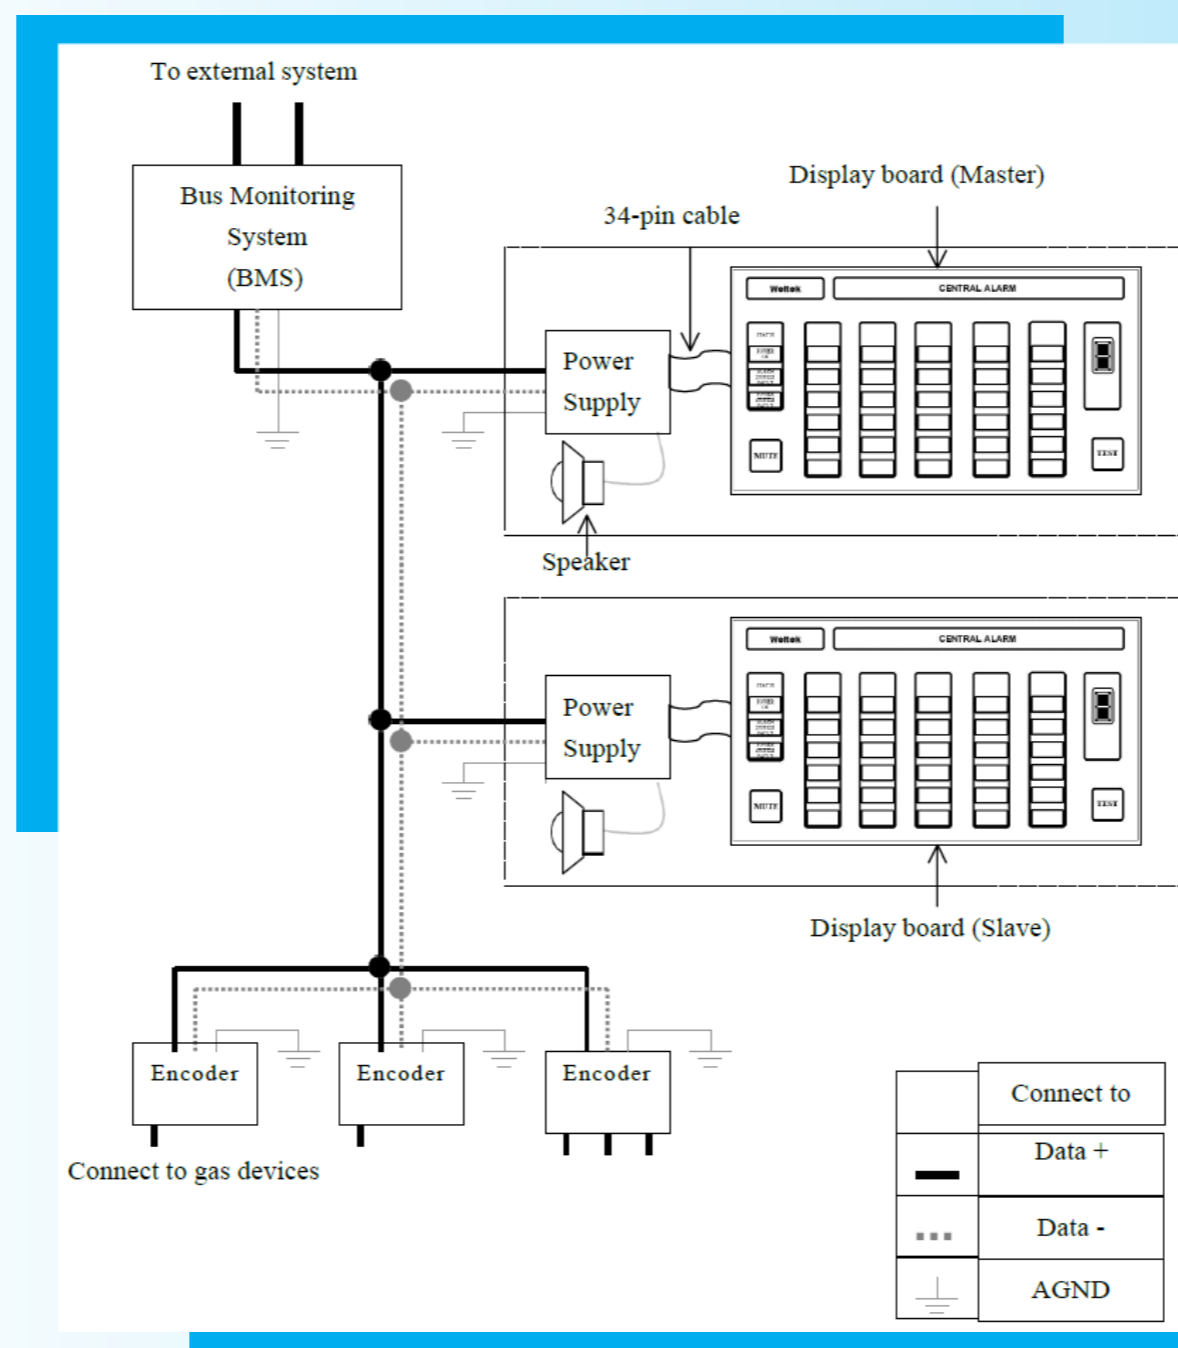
To external system

Bus Monitoring System (BMS)

Display board (Master)

34-pin cable

Power Supply

Weltek

CENTRAL ALARM

MUTE

TEST

Speaker

Power Supply

Weltek

CENTRAL ALARM

MUTE

TEST

Display board (Slave)

Encoder

Encoder

Encoder

Connect to gas devices

|  | Connect to |
|---|---|
|  | Data + |
|  | Data - |
|  | AGND |